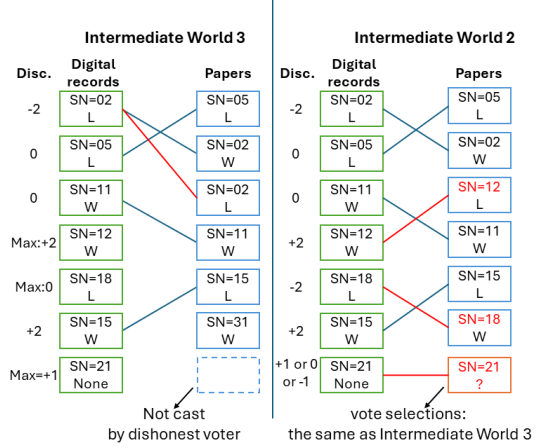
Intermediate World 3

| Disc. | Digital records | Papers |
|---|---|---|
| -2 | SN=02 L | SN=05 L |
| 0 | SN=05 L | SN=02 W |
| 0 | SN=11 W | SN=02 L |
| Max:+2 | SN=12 W | SN=11 W |
| Max:0 | SN=18 L | SN=15 L |
| +2 | SN=15 W | SN=31 W |
| Max=+1 | SN=21 None | |

Not cast by dishonest voter

Intermediate World 2

| Disc. | Digital records | Papers |
|---|---|---|
| -2 | SN=02 L | SN=05 L |
| 0 | SN=05 L | SN=02 W |
| 0 | SN=11 W | SN=12 L |
| +2 | SN=12 W | SN=11 W |
| -2 | SN=18 L | SN=15 L |
| +2 | SN=15 W | SN=18 W |
| +1 or 0 or -1 | SN=21 None | SN=21 ? |

vote selections: the same as Intermediate World 3